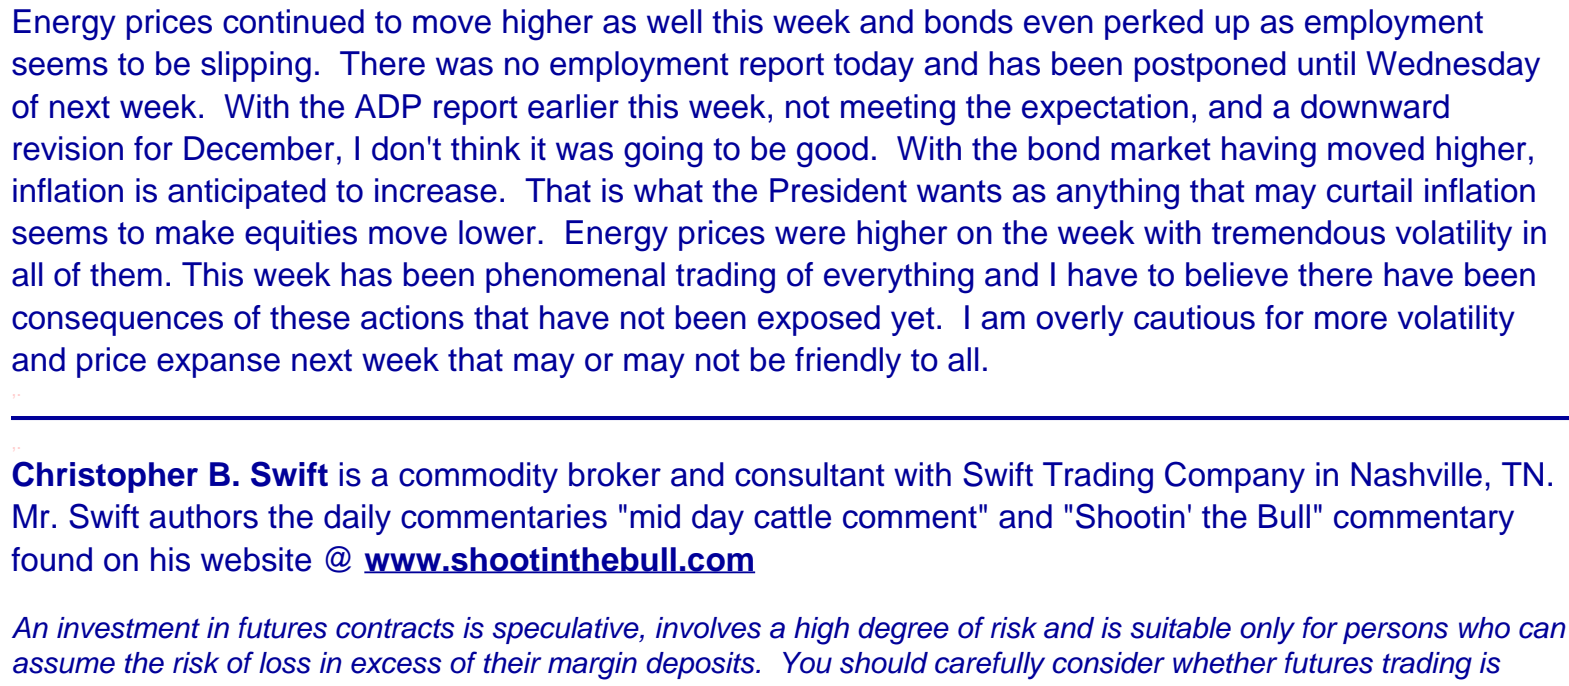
Energy prices continued to move higher as well this week and bonds even perked up as employment seems to be slipping. There was no employment report today and has been postponed until Wednesday of next week. With the ADP report earlier this week, not meeting the expectation, and a downward revision for December, I don't think it was going to be good. With the bond market having moved higher, inflation is anticipated to increase. That is what the President wants as anything that may curtail inflation seems to make equities move lower. Energy prices were higher on the week with tremendous volatility in all of them. This week has been phenomenal trading of everything and I have to believe there have been consequences of these actions that have not been exposed yet. I am overly cautious for more volatility and price expanse next week that may or may not be friendly to all.

**Christopher B. Swift** is a commodity broker and consultant with Swift Trading Company in Nashville, TN. Mr. Swift authors the daily commentaries "mid day cattle comment" and "Shootin' the Bull" commentary found on his website @ www.shootinthebull.com

*An investment in futures contracts is speculative, involves a high degree of risk and is suitable only for persons who can assume the risk of loss in excess of their margin deposits. You should carefully consider whether futures trading is*